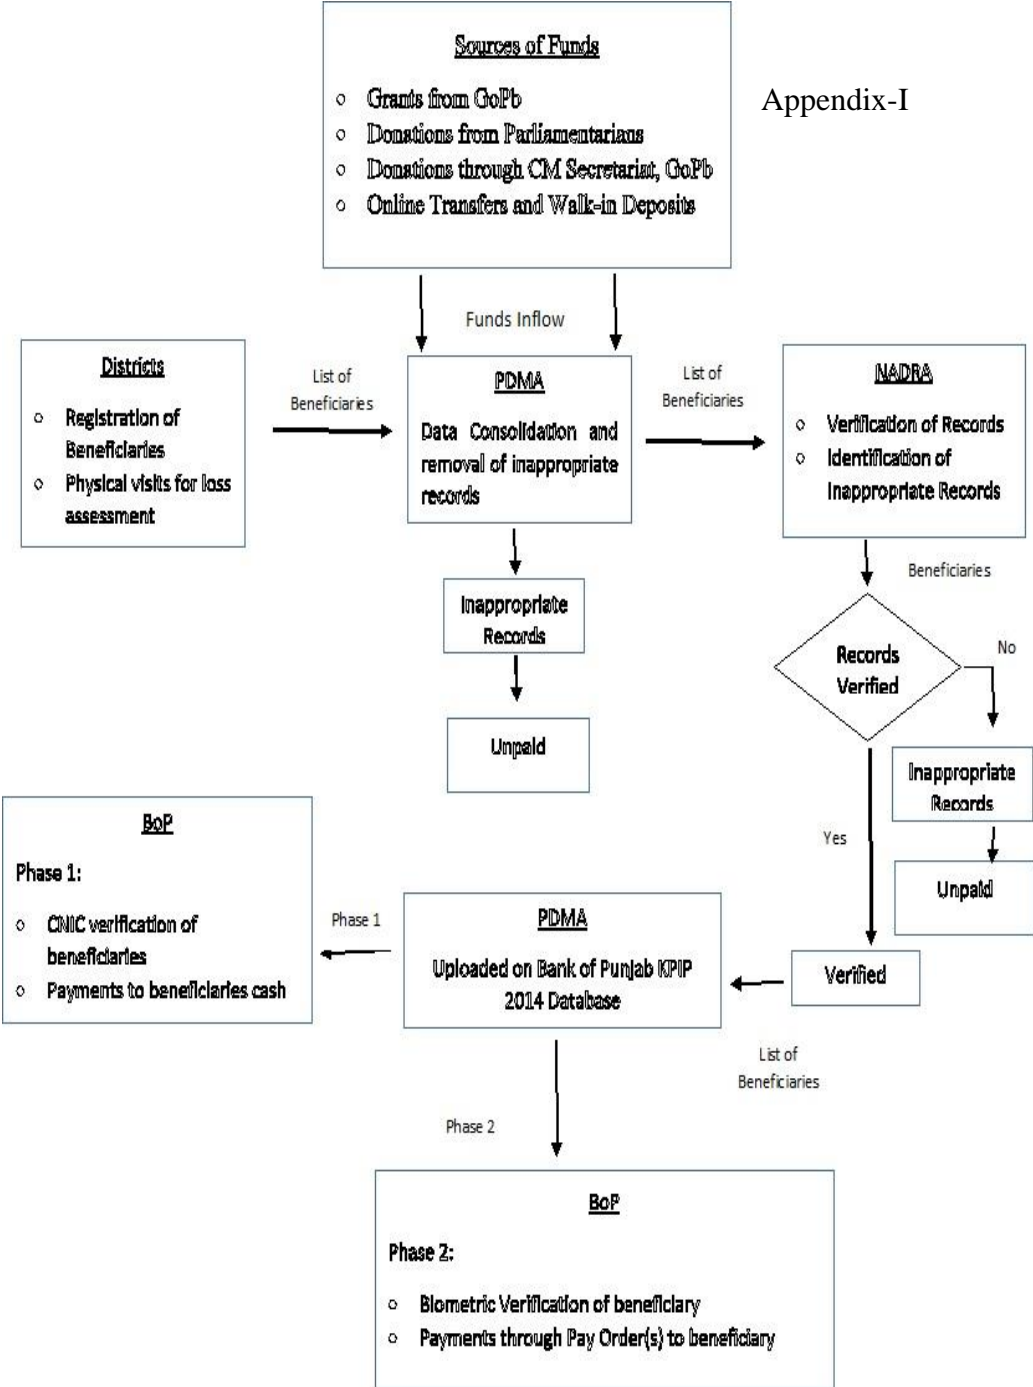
Sources of Funds

- Grants from GoPb
- Donations from Parliamentarians
- Donations through CM Secretariat, GoPb
- Online Transfers and Walk-in Deposits

Appendix-I

Funds Inflow

Districts

- Registration of Beneficiaries
- Physical visits for loss assessment

List of Beneficiaries

PDMA

Data Consolidation and removal of inappropriate records

List of Beneficiaries

NADRA

- Verification of Records
- Identification of Inappropriate Records

Inappropriate Records

Unpaid

Beneficiaries

Records Verified

No

Inappropriate Records

Unpaid

Yes

BoP

Phase 1:

- CNIC verification of beneficiaries
- Payments to beneficiaries cash

Phase 1

PDMA

Uploaded on Bank of Punjab KPIP 2014 Database

Verified

List of Beneficiaries

Phase 2

BoP

Phase 2:

- Biometric Verification of beneficiary
- Payments through Pay Order(s) to beneficiary